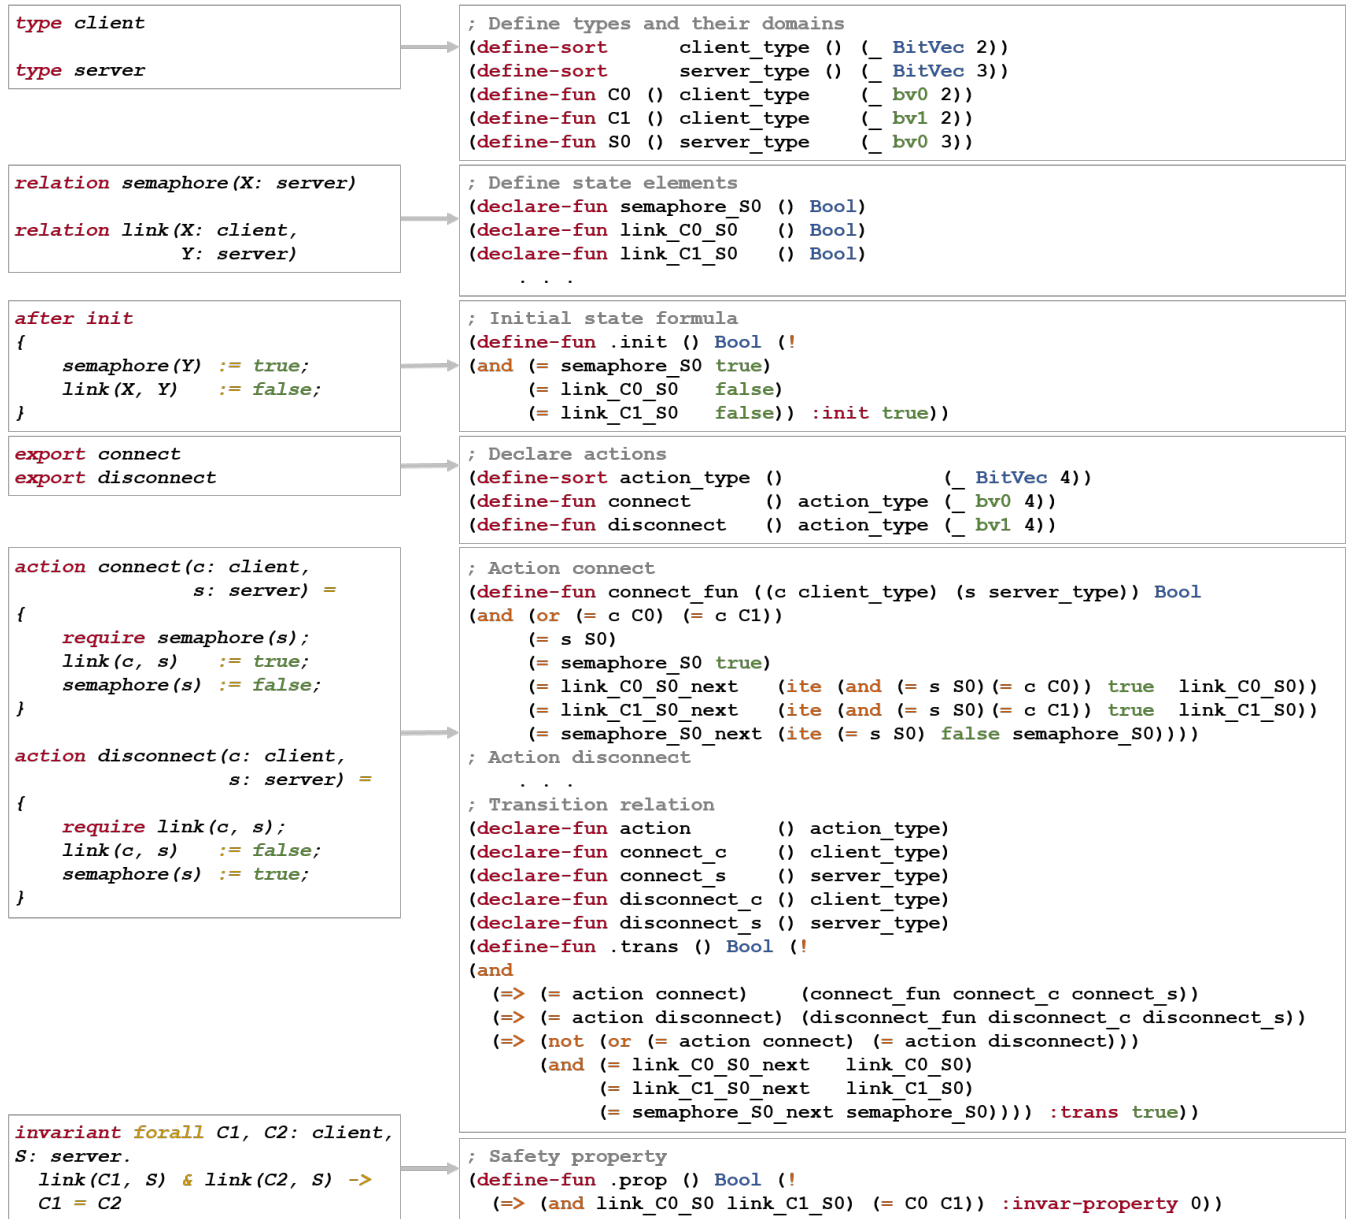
type client

type server

; Define types and their domains
(define-sort      client_type ()  (_ BitVec 2))
(define-sort      server_type ()  (_ BitVec 3))
(define-fun C0  () client_type    (_ bv0 2))
(define-fun C1  () client_type    (_ bv1 2))
(define-fun S0  () server_type    (_ bv0 3))

relation semaphore(X: server)

relation link(X: client,
              Y: server)

; Define state elements
(declare-fun semaphore_S0 () Bool)
(declare-fun link_C0_S0   () Bool)
(declare-fun link_C1_S0   () Bool)
. . .

after init
{
    semaphore(Y)  := true;
    link(X, Y)    := false;
}

; Initial state formula
(define-fun .init () Bool (!
(and (= semaphore_S0 true)
     (= link_C0_S0   false)
     (= link_C1_S0   false)) :init true))

export connect
export disconnect

; Declare actions
(define-sort action_type ()              (_ BitVec 4))
(define-fun connect      () action_type (_ bv0 4))
(define-fun disconnect   () action_type (_ bv1 4))

action connect(c: client,
               s: server) =
{
    require semaphore(s);
    link(c, s)     := true;
    semaphore(s)   := false;
}

action disconnect(c: client,
                  s: server) =
{
    require link(c, s);
    link(c, s)     := false;
    semaphore(s)   := true;
}

; Action connect
(define-fun connect_fun ((c client_type) (s server_type)) Bool
(and (or (= c C0) (= c C1))
     (= s S0)
     (= semaphore_S0 true)
     (= link_C0_S0_next    (ite (and (= s S0)(= c C0)) true  link_C0_S0))
     (= link_C1_S0_next    (ite (and (= s S0)(= c C1)) true  link_C1_S0))
     (= semaphore_S0_next (ite (= s S0) false semaphore_S0))))
; Action disconnect
. . .
; Transition relation
(declare-fun action        () action_type)
(declare-fun connect_c     () client_type)
(declare-fun connect_s     () server_type)
(declare-fun disconnect_c () client_type)
(declare-fun disconnect_s () server_type)
(define-fun .trans () Bool (!
(and
  (=> (= action connect)     (connect_fun connect_c connect_s))
  (=> (= action disconnect) (disconnect_fun disconnect_c disconnect_s))
  (=> (not (or (= action connect) (= action disconnect)))
      (and (= link_C0_S0_next   link_C0_S0)
           (= link_C1_S0_next   link_C1_S0)
           (= semaphore_S0_next semaphore_S0)))) :trans true))

invariant forall C1, C2: client,
S: server.
  link(C1, S) & link(C2, S) ->
  C1 = C2

; Safety property
(define-fun .prop () Bool (!
  (=> (and link_C0_S0 link_C1_S0) (= C0 C1)) :invar-property 0))